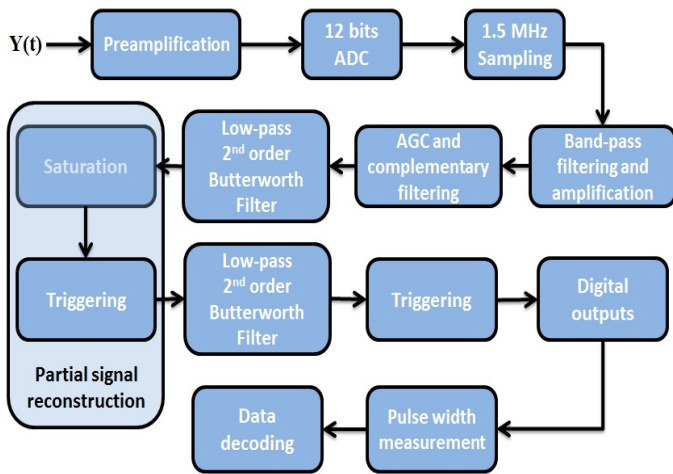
Y(t)

Preamplification

12 bits ADC

1.5 MHz Sampling

Band-pass filtering and amplification

AGC and complementary filtering

Low-pass 2$^{nd}$ order Butterworth Filter

Saturation

Triggering

Partial signal reconstruction

Low-pass 2$^{nd}$ order Butterworth Filter

Triggering

Digital outputs

Pulse width measurement

Data decoding